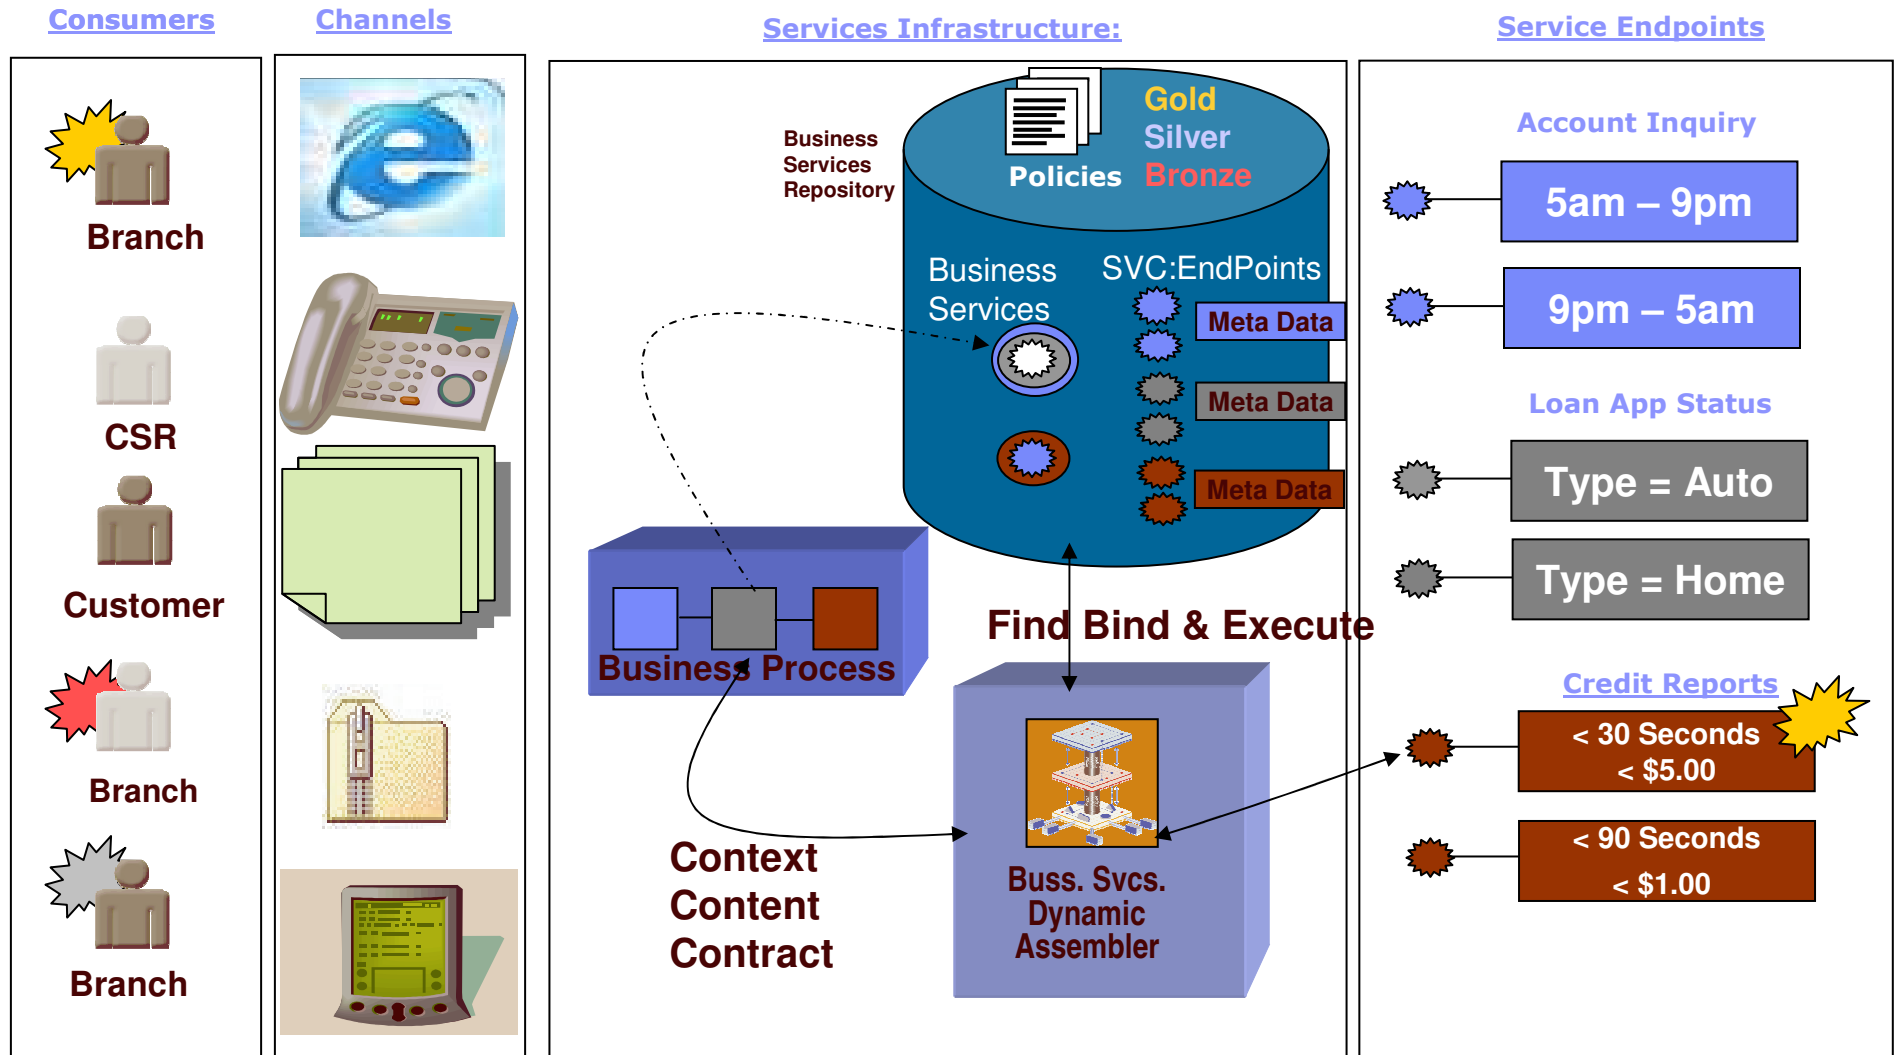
Consumers

Channels

Services Infrastructure:

Service Endpoints

Branch

CSR

Customer

Branch

Branch

Business Services Repository

Policies

Gold
Silver
Bronze

Business Services

SVC:EndPoints

Meta Data

Meta Data

Meta Data

Business Process

Find Bind & Execute

Context
Content
Contract

Buss. Svcs. Dynamic Assembler

Account Inquiry

5am – 9pm

9pm – 5am

Loan App Status

Type = Auto

Type = Home

Credit Reports

< 30 Seconds
< $5.00

< 90 Seconds
< $1.00